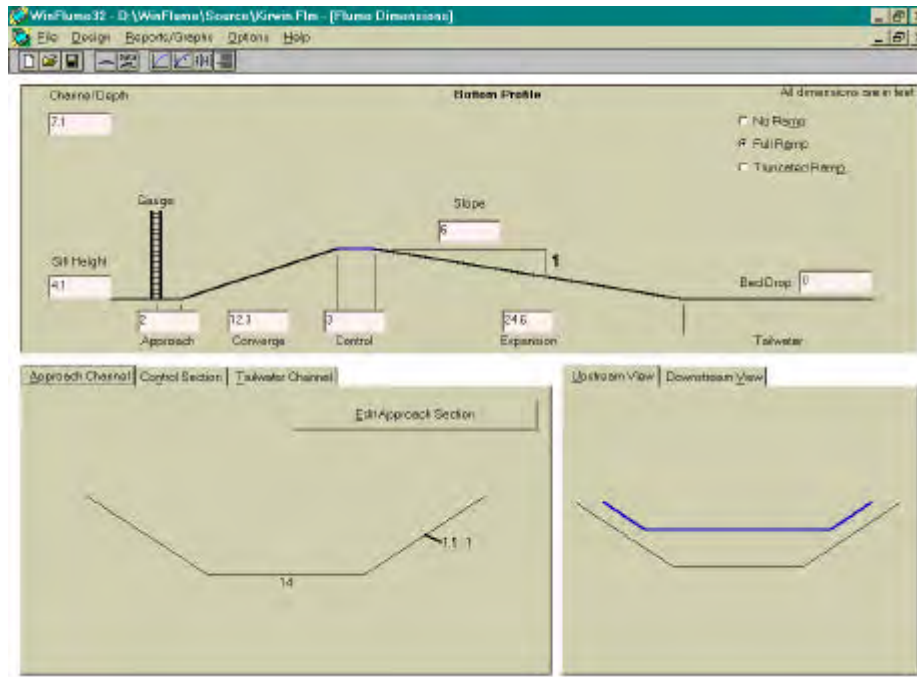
WinFlume32 - D:\WinFlume\Source\Kirwin.Flm - [Flume Dimensions]

File Design Reports/Graphs Options Help

Channel Depth

7.1

Bottom Profile

All dimensions are in feet

No Ramp

Full Ramp

Truncated Ramp

Gauge

Slope

6

1

Sill Height

4.1

Bed Drop 0

2

12.1

3

24.6

Approach

Converge

Control

Expansion

Tailwater

Approach Channel | Control Section | Tailwater Channel

Edit Approach Section

1.1 : 1

14

Upstream View | Downstream View